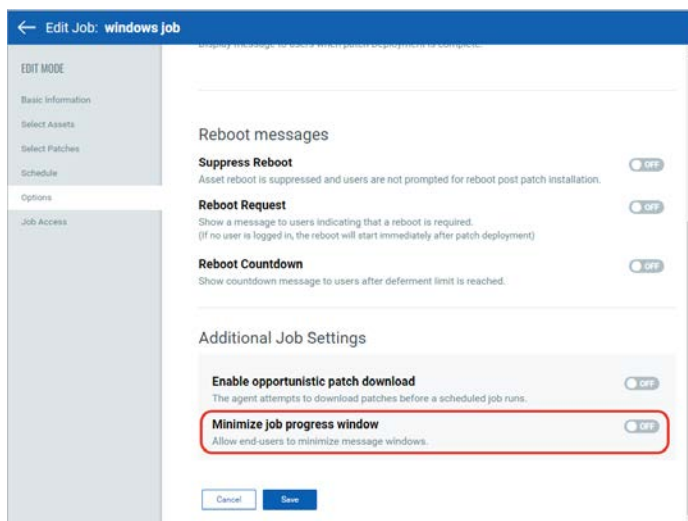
← Edit Job: windows job

EDIT MODE

Basic Information

Select Assets

Select Patches

Schedule

Options

Job Access

Display message to users when patch deployment is complete.

Reboot messages

Suppress Reboot

Asset reboot is suppressed and users are not prompted for reboot post patch installation.

OFF

Reboot Request

Show a message to users indicating that a reboot is required.
(If no user is logged in, the reboot will start immediately after patch deployment)

OFF

Reboot Countdown

Show countdown message to users after deferment limit is reached.

OFF

Additional Job Settings

Enable opportunistic patch download

The agent attempts to download patches before a scheduled job runs.

OFF

Minimize job progress window

Allow end-users to minimize message windows.

OFF

Cancel

Save